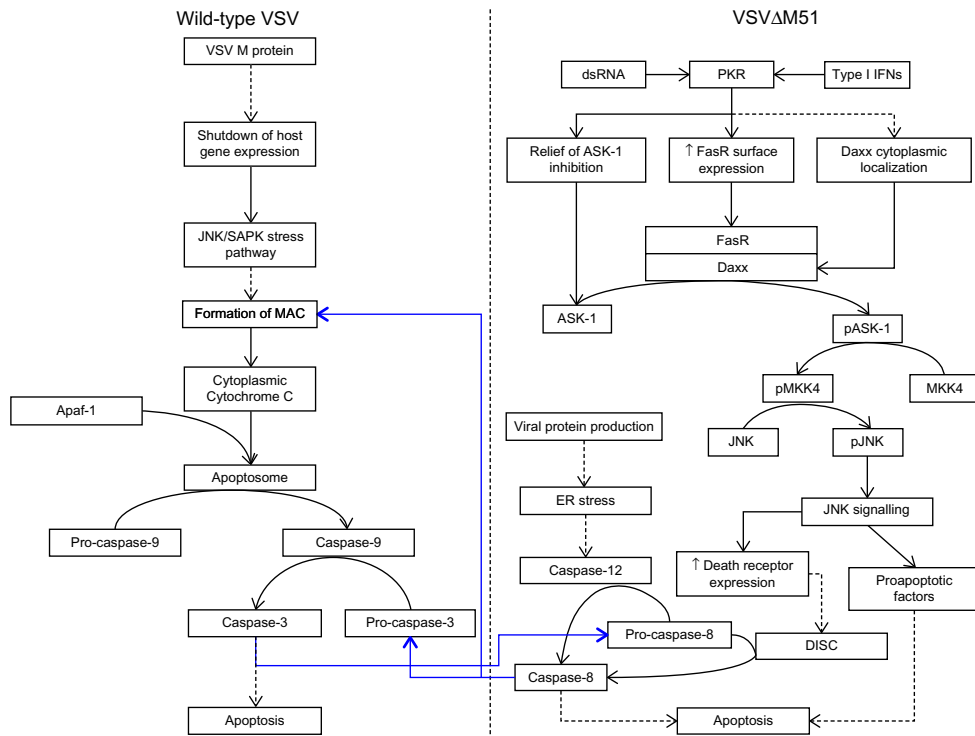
Wild-type VSV

VSV M protein

Shutdown of host gene expression

JNK/SAPK stress pathway

Formation of MAC

Cytoplasmic Cytochrome C

Apaf-1

Apoptosome

Pro-caspase-9

Caspase-9

Caspase-3

Pro-caspase-3

Apoptosis

VSVΔM51

dsRNA

PKR

Type I IFNs

Relief of ASK-1 inhibition

↑ FasR surface expression

Daxx cytoplasmic localization

FasR

Daxx

ASK-1

pASK-1

pMKK4

MKK4

JNK

pJNK

Viral protein production

ER stress

Caspase-12

JNK signalling

↑ Death receptor expression

Proapoptotic factors

Pro-caspase-8

DISC

Caspase-8

Apoptosis